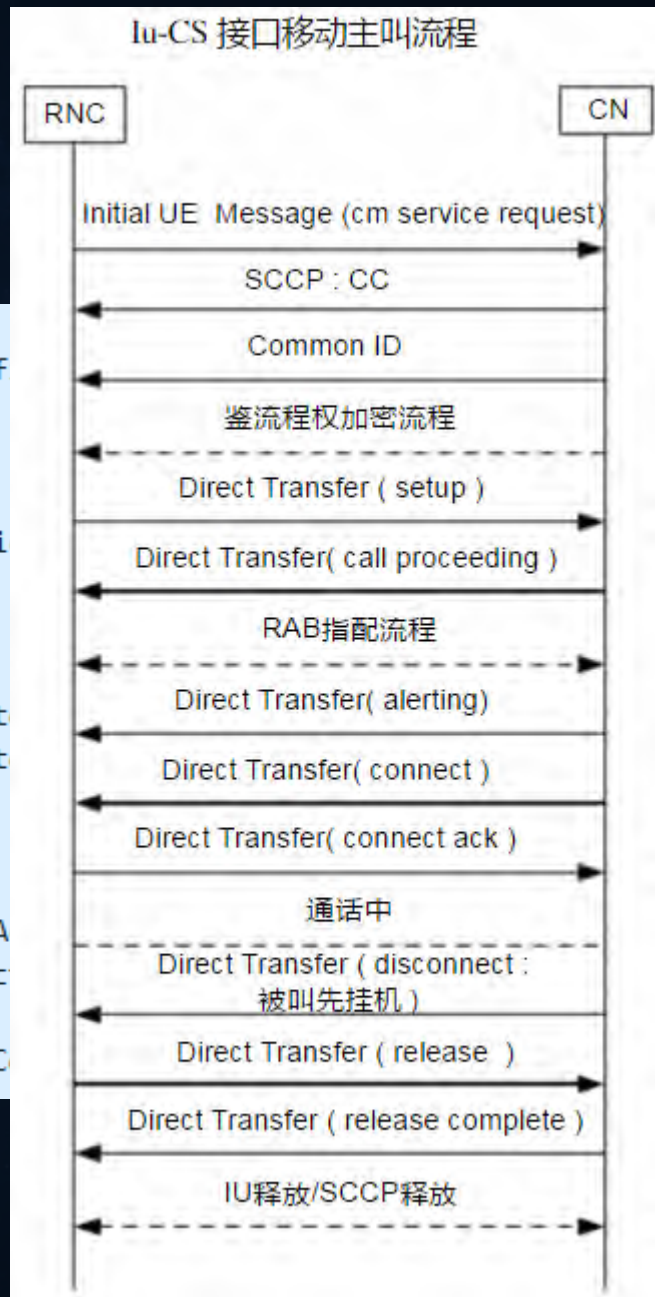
Iu-CS 接口移动主叫流程

RNC

CN

Initial UE Message (cm service request)

SCCP : CC

Common ID

鉴流程权加密流程

Direct Transfer ( setup )

Direct Transfer( call proceeding )

RAB指配流程

Direct Transfer( alerting)

Direct Transfer( connect )

Direct Transfer( connect ack )

通话中

Direct Transfer ( disconnect : 被叫先挂机 )

Direct Transfer ( release )

Direct Transfer ( release complete )

IU释放/SCCP释放